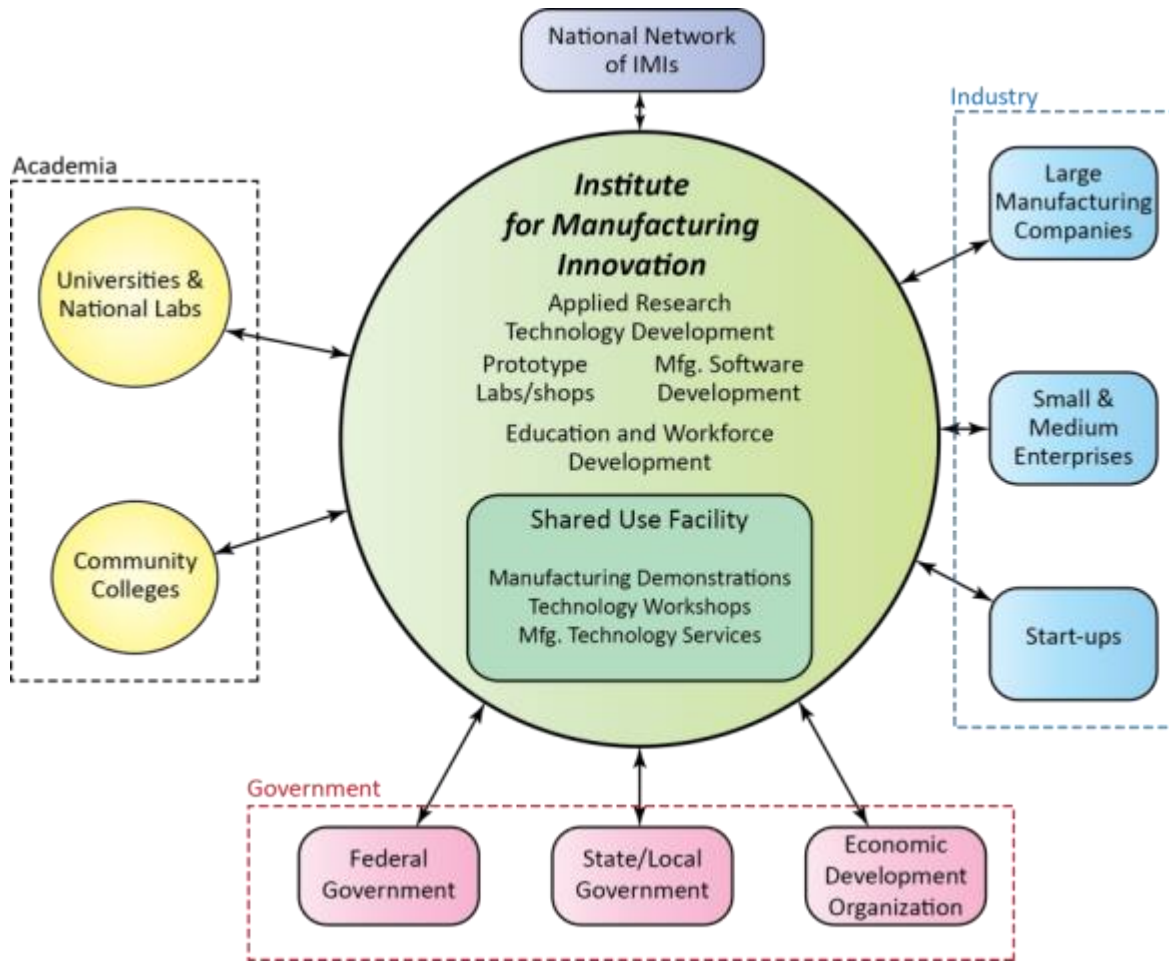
National Network of IMIs

Academia

Universities & National Labs

Community Colleges

Institute for Manufacturing Innovation

Applied Research
Technology Development

Prototype Labs/shops

Mfg. Software Development

Education and Workforce Development

Shared Use Facility

Manufacturing Demonstrations
Technology Workshops
Mfg. Technology Services

Industry

Large Manufacturing Companies

Small & Medium Enterprises

Start-ups

Government

Federal Government

State/Local Government

Economic Development Organization